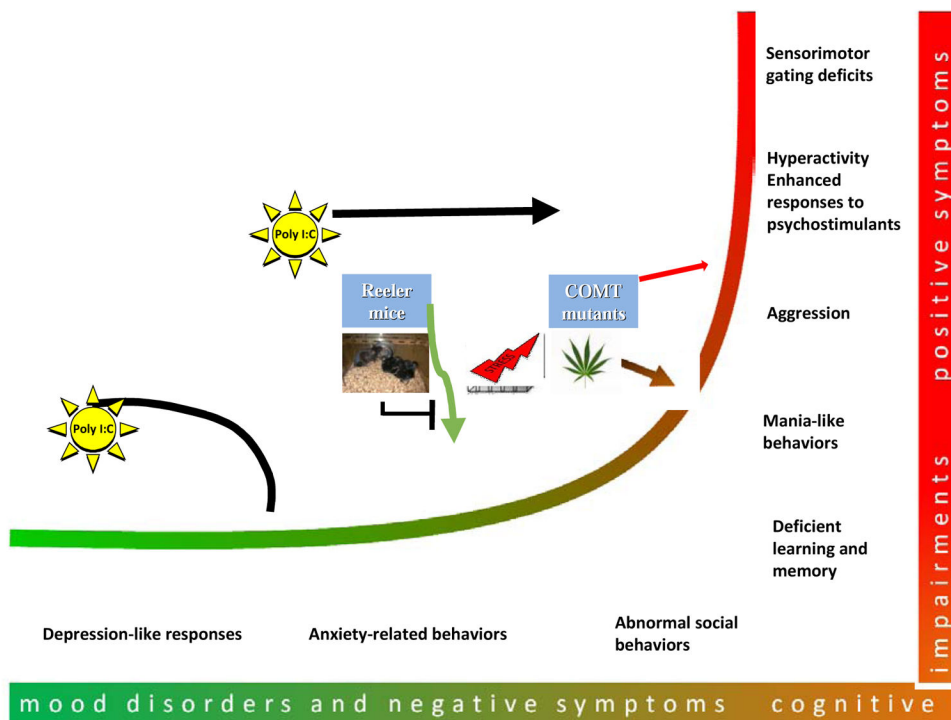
Sensorimotor gating deficits

Hyperactivity
Enhanced responses to psychostimulants

Aggression

Mania-like behaviors

Deficient learning and memory

positive symptoms

impairments

Poly I:C

Poly I:C

Reeler mice

COMT mutants

STRESS

Depression-like responses

Anxiety-related behaviors

Abnormal social behaviors

mood disorders and negative symptoms cognitive